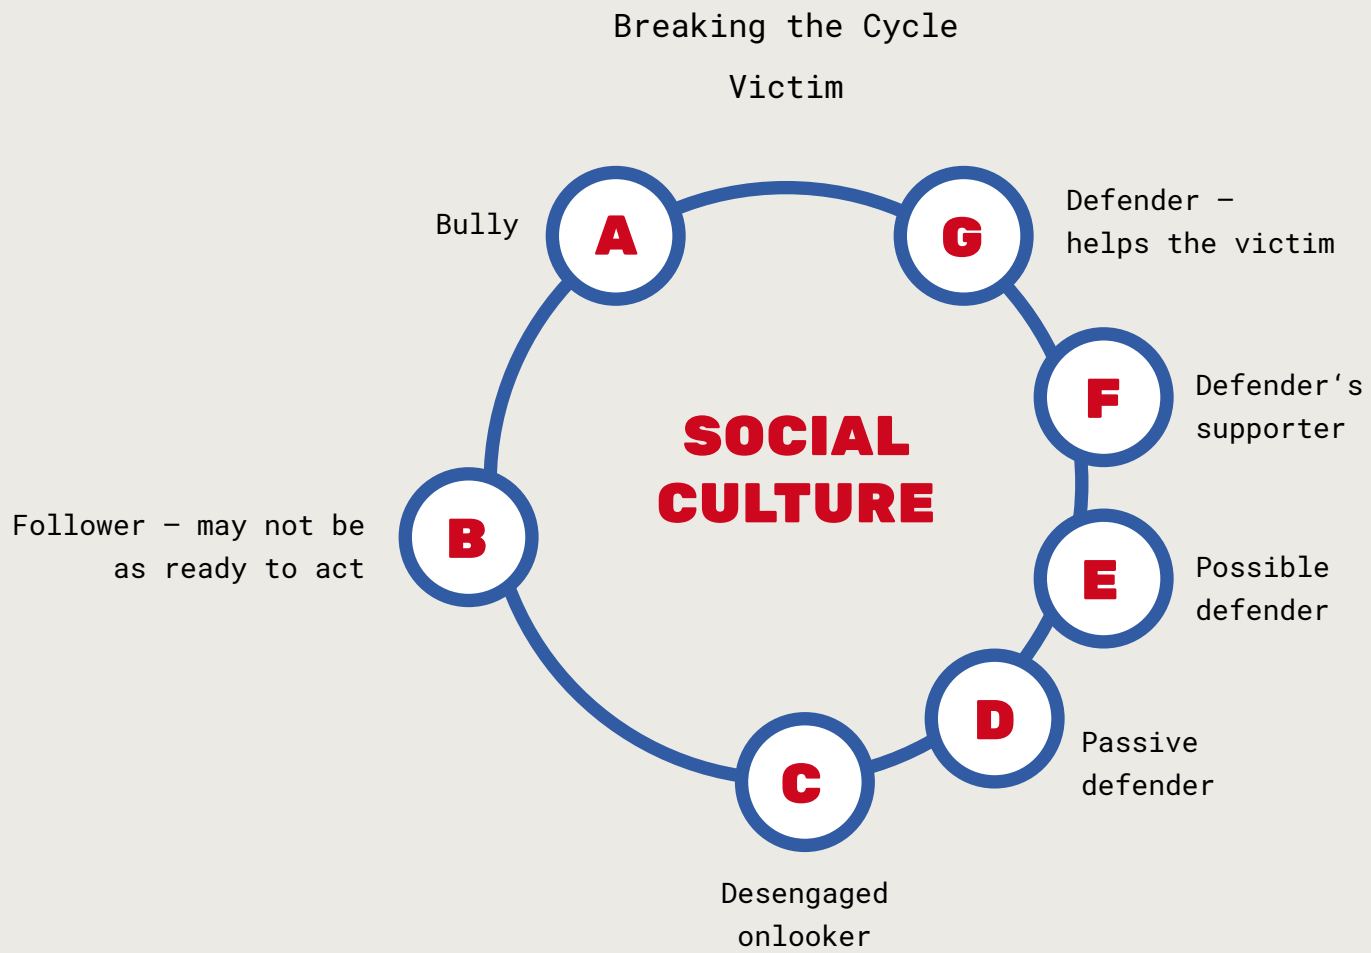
Breaking the Cycle

Victim

Bully

A

G

Defender – helps the victim

F

Defender's supporter

SOCIAL CULTURE

Follower – may not be as ready to act

B

E

Possible defender

D

Passive defender

C

Desengaged onlooker